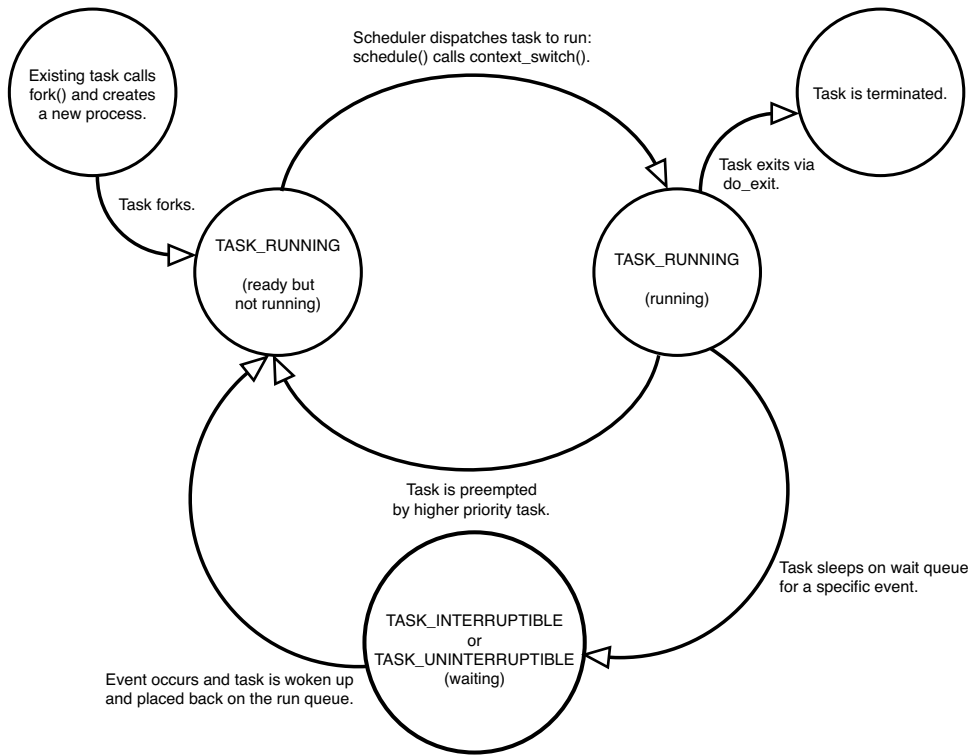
Existing task calls fork() and creates a new process.

Task forks.

Scheduler dispatches task to run: schedule() calls context_switch().

Task is terminated.

Task exits via do_exit.

TASK_RUNNING

(ready but not running)

TASK_RUNNING

(running)

Task is preempted by higher priority task.

Task sleeps on wait queue for a specific event.

TASK_INTERRUPTIBLE or TASK_UNINTERRUPTIBLE (waiting)

Event occurs and task is woken up and placed back on the run queue.